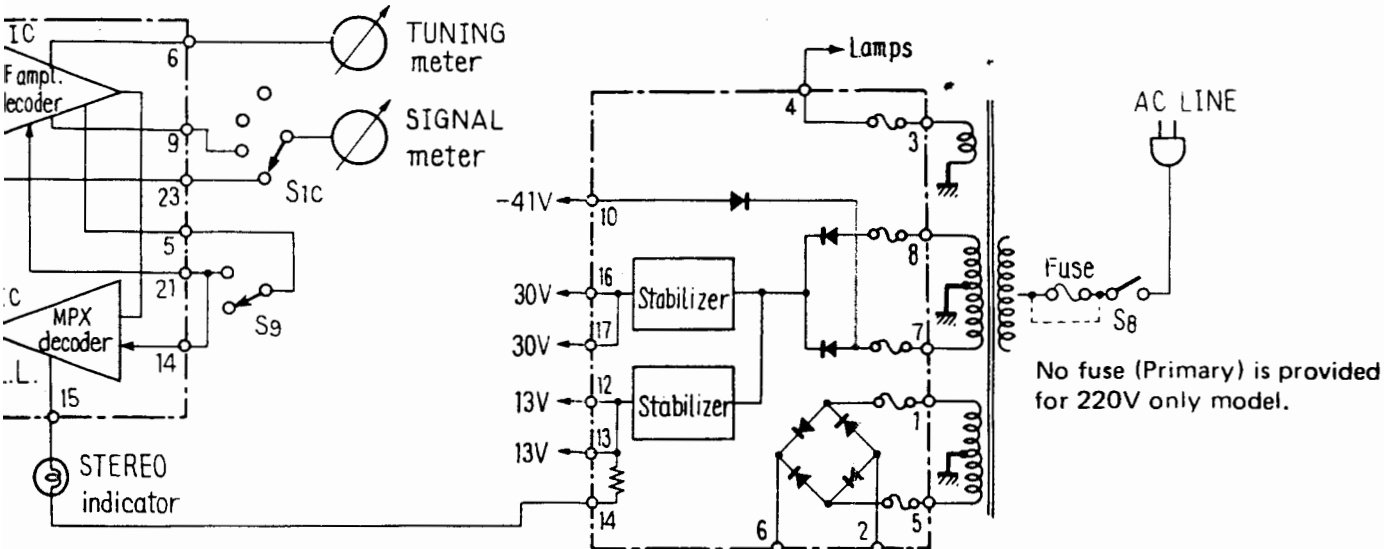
IC
F ampl.
lecoder
6
9
23
5
21
14
15
IC
MPX
decoder
.L.
TUNING
meter
SIGNAL
meter
S1C
S9
STEREO
indicator
Lamps
4
3
-41V
10
8
30V
16
Stabilizer
30V
17
7
13V
12
Stabilizer
13V
13
1
14
6
2
5
AC LINE
Fuse
S8
No fuse (Primary) is provided for 220V only model.